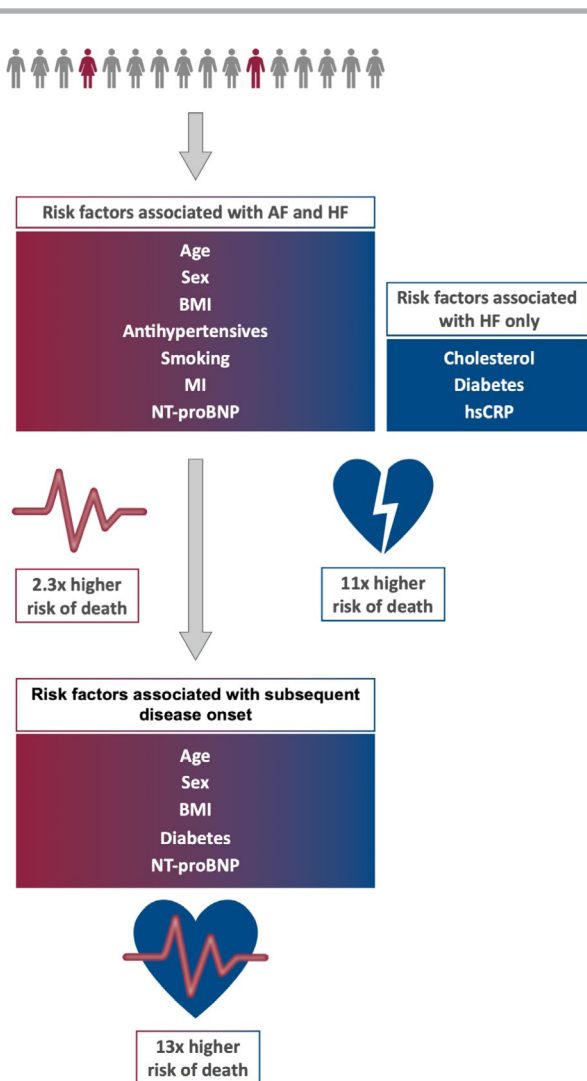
Risk factors associated with AF and HF

Age
Sex
BMI
Antihypertensives
Smoking
MI
NT-proBNP

Risk factors associated with HF only

Cholesterol
Diabetes
hsCRP

2.3x higher risk of death

11x higher risk of death

Risk factors associated with subsequent disease onset

Age
Sex
BMI
Diabetes
NT-proBNP

13x higher risk of death